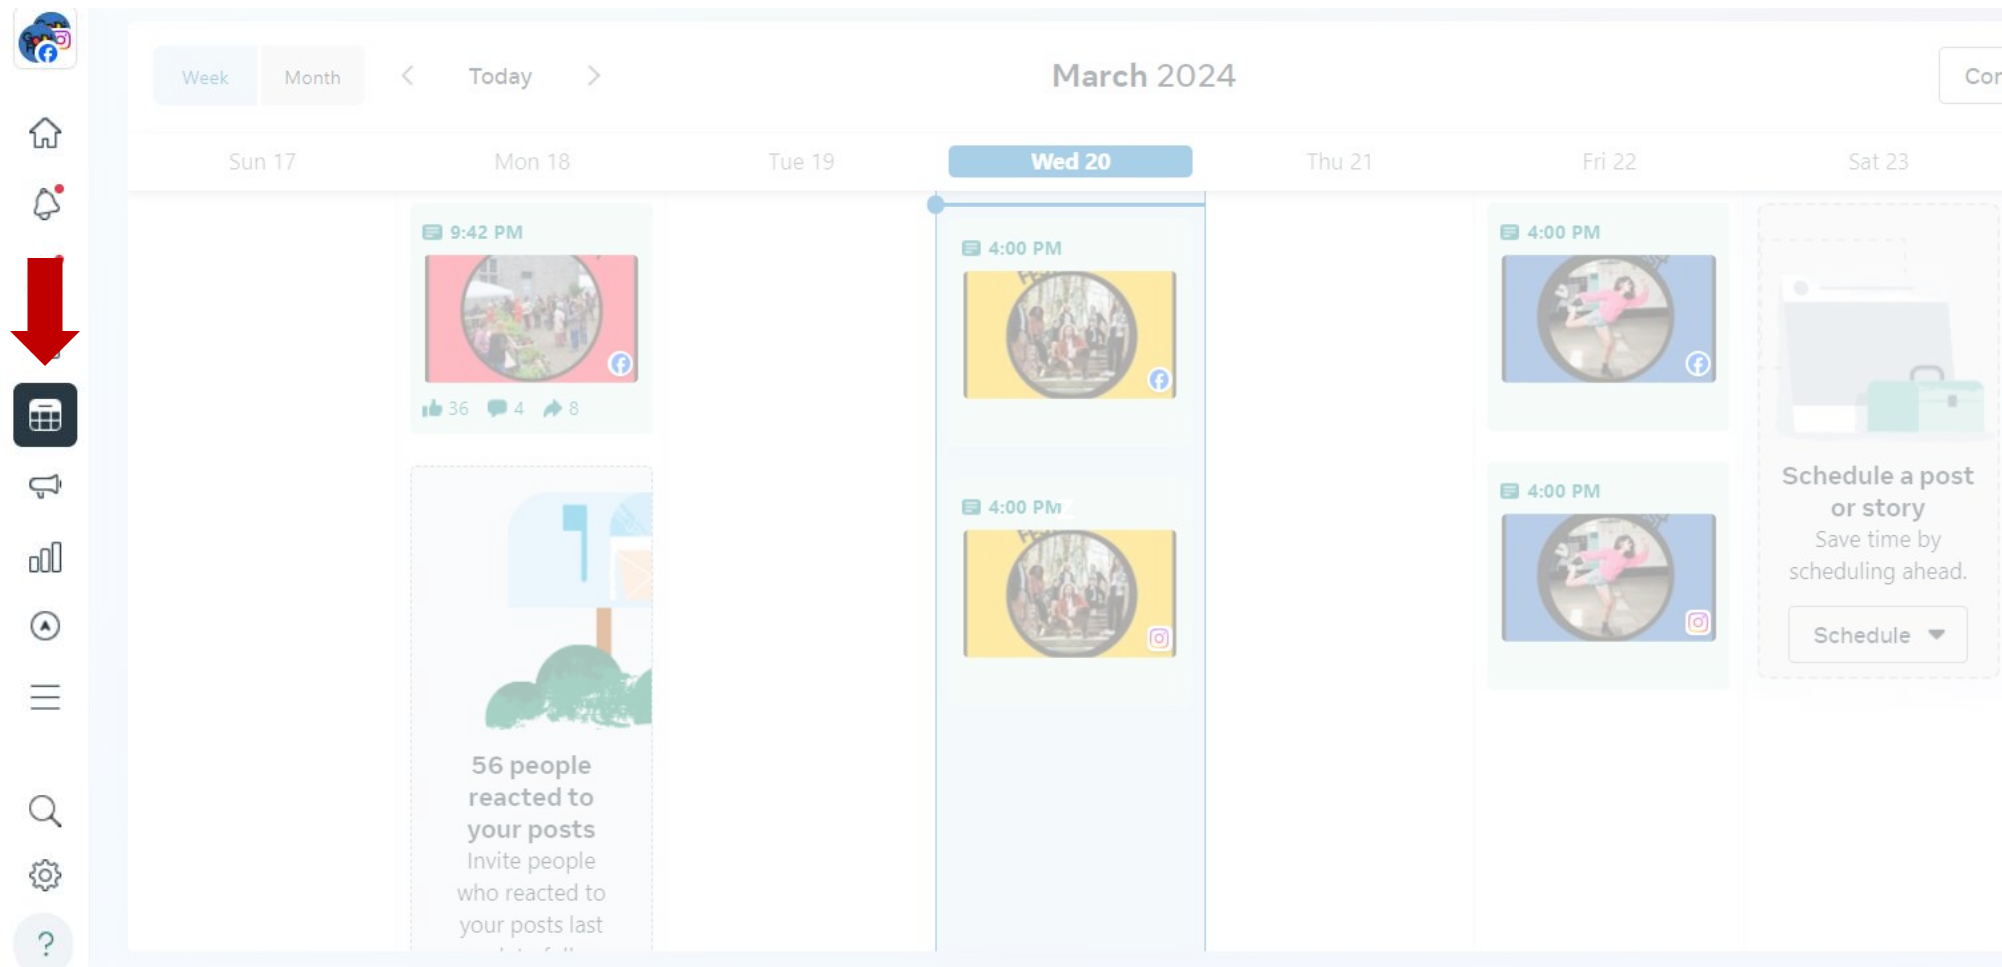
Week Month < Today > March 2024 Cor

Sun 17 Mon 18 Tue 19 Wed 20 Thu 21 Fri 22 Sat 23

9:42 PM

36 4 8

56 people reacted to your posts
Invite people who reacted to your posts last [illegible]

4:00 PM

4:00 PM

4:00 PM

4:00 PM

Schedule a post or story
Save time by scheduling ahead.

Schedule

?